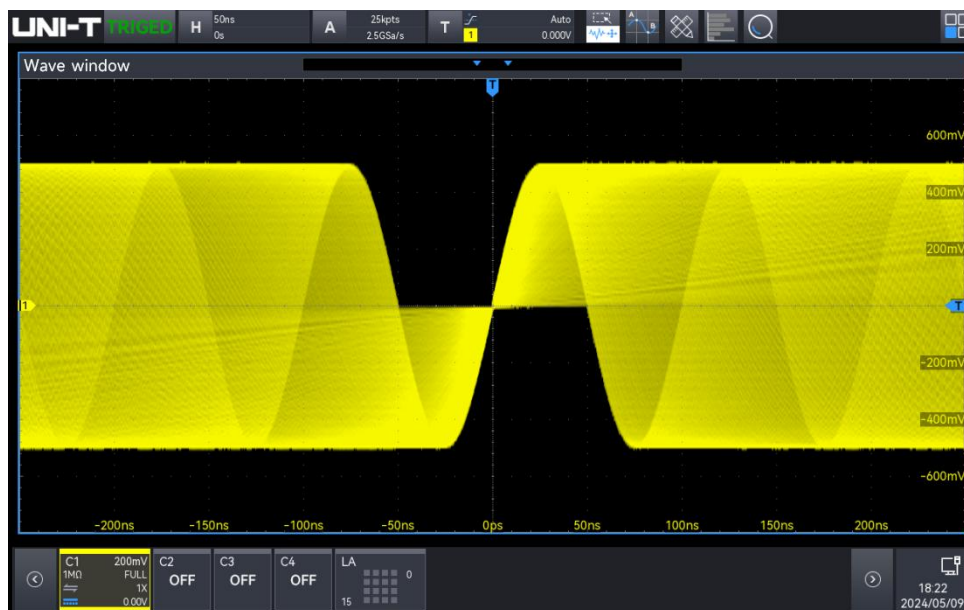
UNI-T TRIGED H 50ns 0s A 25kpts 2.5GSa/s T 1 Auto 0.000V

Wave window

T

600mV
400mV
200mV
-200mV
-400mV
-600mV

1

-200ns -150ns -100ns -50ns 0ps 50ns 100ns 150ns 200ns

C1 200mV 1MΩ FULL 1X 0.00V
C2 OFF
C3 OFF
C4 OFF
LA 0 15

18:22
2024/05/09